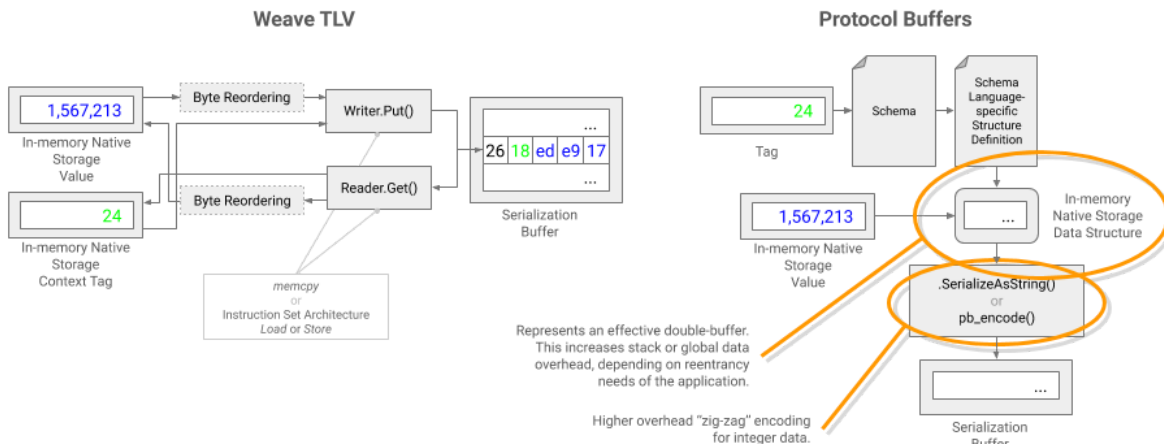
Weave TLV

1,567,213

In-memory Native Storage Value

Byte Reordering

Writer.Put()

...

26 18 ed e9 17

...

Reader.Get()

Byte Reordering

24

In-memory Native Storage Context Tag

Serialization Buffer

memcpy
or
Instruction Set Architecture
Load or Store

Protocol Buffers

24

Tag

Schema

Schema Language-specific Structure Definition

...

In-memory Native Storage Data Structure

1,567,213

In-memory Native Storage Value

.SerializeAsString()
or
pb_encode()

Represents an effective double-buffer. This increases stack or global data overhead, depending on reentrancy needs of the application.

Higher overhead "zig-zag" encoding for integer data.

...

Serialization Buffer